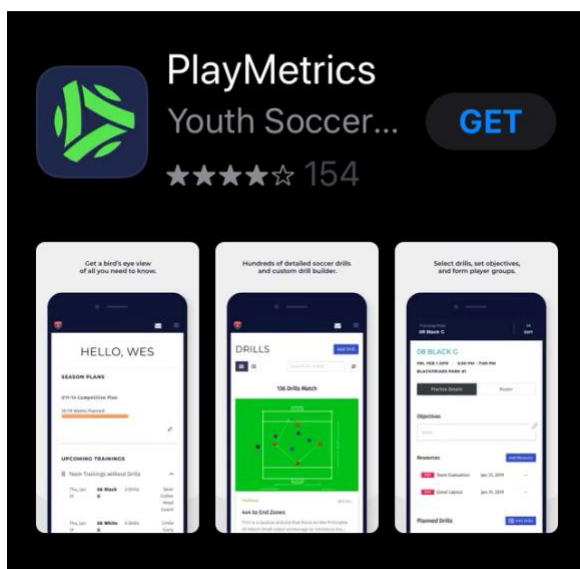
PlayMetrics
Youth Soccer...
GET
★★★★☆ 154

Get a bird's eye view of all you need to know.

HELLO, WES

SEASON PLANS

07/11 Competition Plan

UPCOMING TRAININGS

Team Trainings without Drills

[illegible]

Hundreds of detailed soccer drills and custom drill builder.

DRILLS

Add Drills

136 Drills Match

4v4 to End Zones

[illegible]

Select drills, set objectives, and form player groups.

08 Black G

08 BLACK G

BLACKFRIARS PARK #1

Practice Details

Roster

Objectives

Resources

Team Evaluation

Goal Layout

Planned Drills